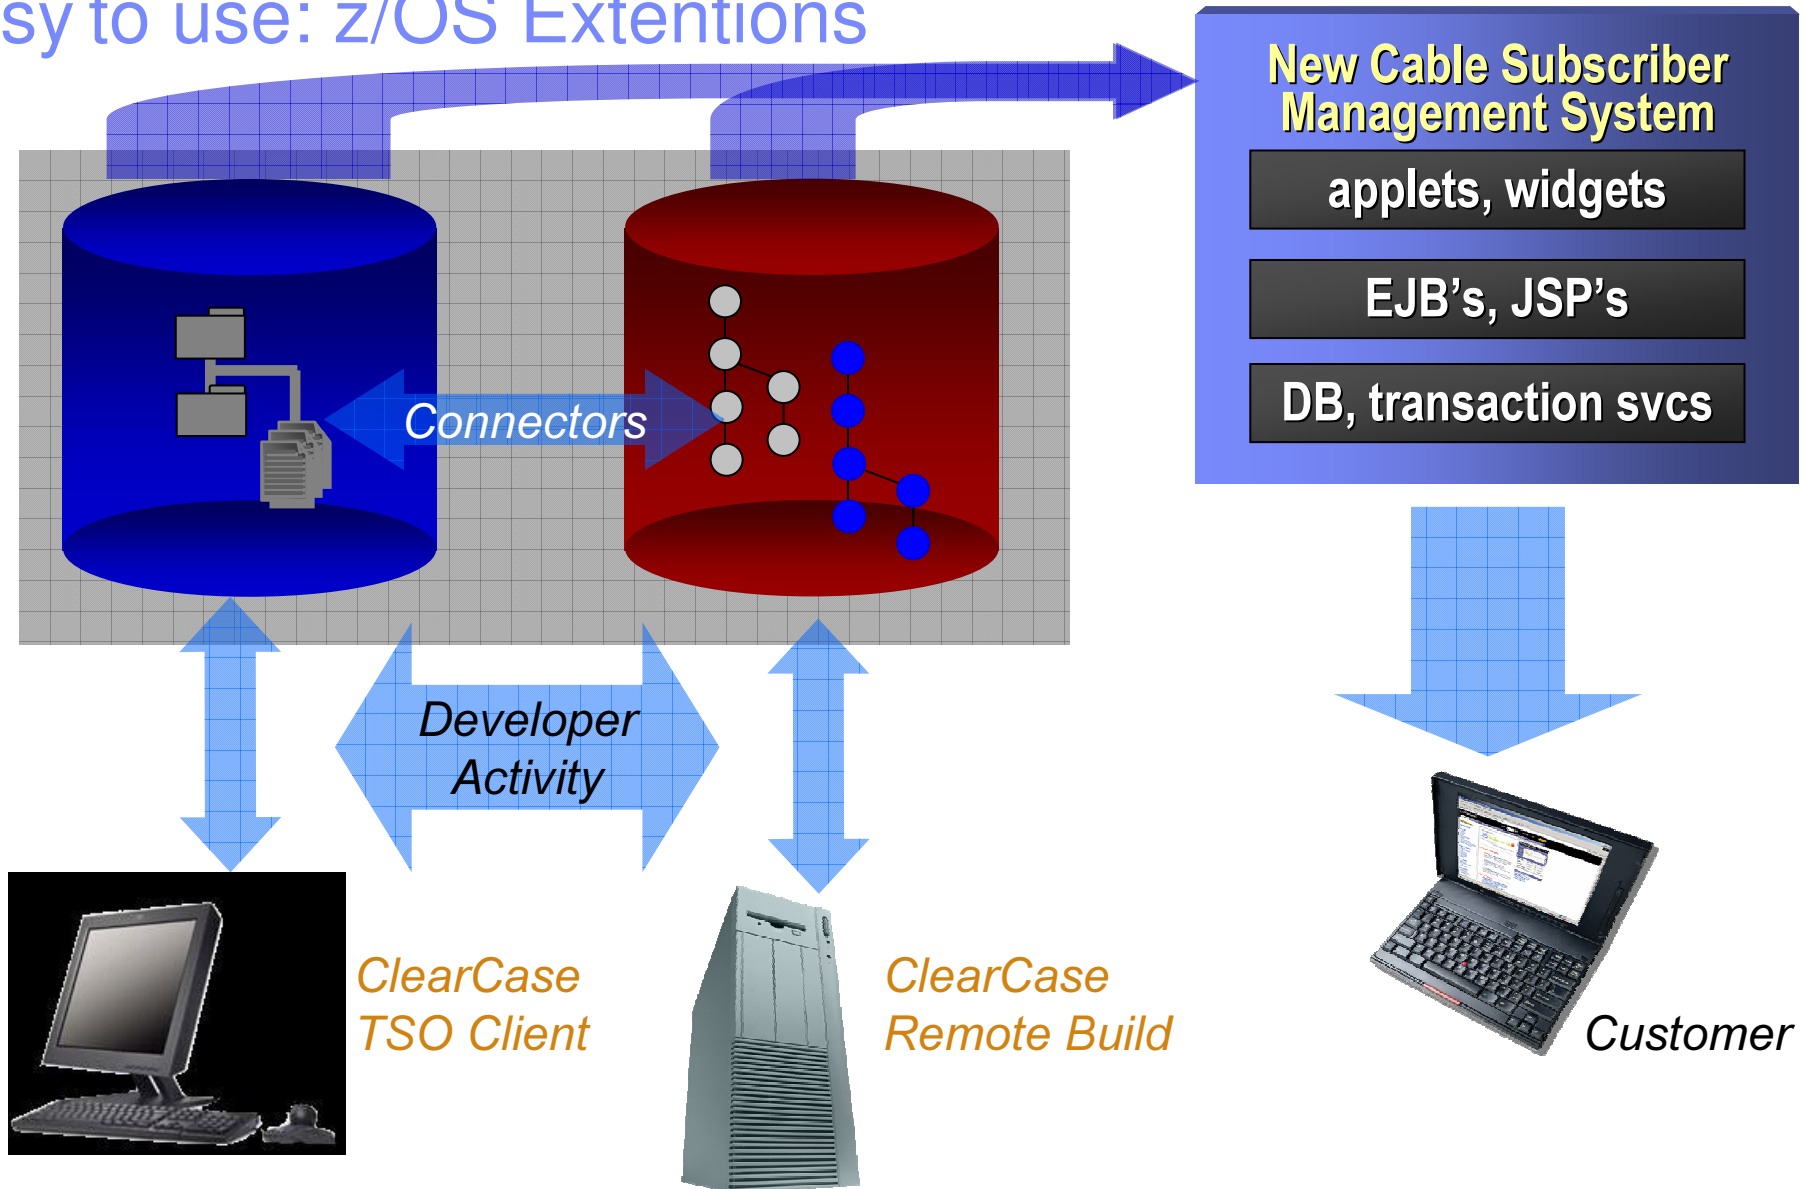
sy to use: z/OS Extentions

New Cable Subscriber Management System

applets, widgets

EJB's, JSP's

DB, transaction svcs

Connectors

Developer Activity

ClearCase TSO Client

ClearCase Remote Build

Customer